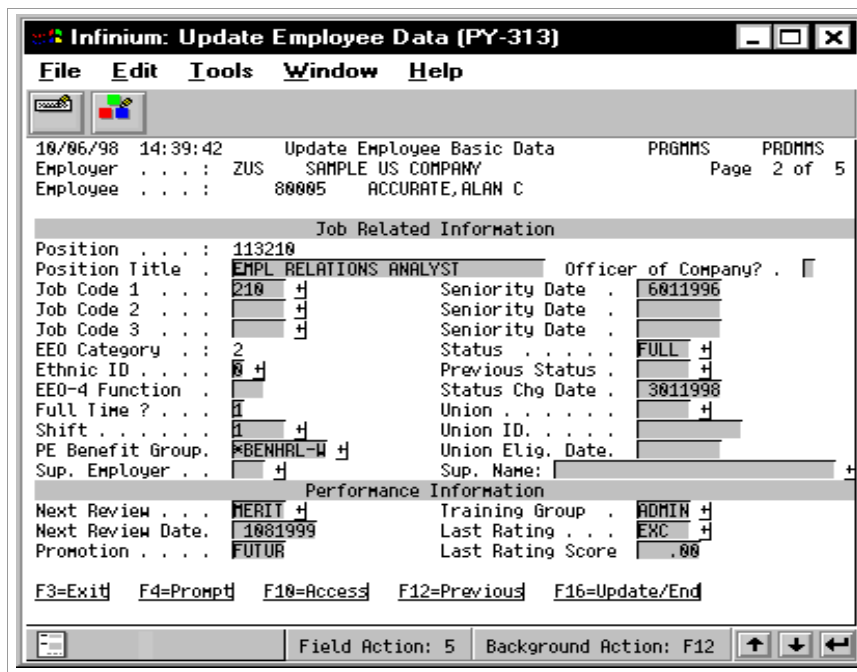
Infinium: Update Employee Data (PY-313)

File Edit Tools Window Help

10/06/98 14:39:42 Update Employee Basic Data PRGMMS PRDMMS
Employer . . . : ZUS SAMPLE US COMPANY Page 2 of 5
Employee . . . : 80005 ACCURATE,ALAN C

Job Related Information

Position . . . : 113210
Position Title . EMPL RELATIONS ANALYST Officer of Company? .
Job Code 1 . . . 210 + Seniority Date . 6011996
Job Code 2 . . . + Seniority Date .
Job Code 3 . . . + Seniority Date .
EEO Category . : 2 Status . . . . . FULL +
Ethnic ID . . . . 0 + Previous Status . +
EEO-4 Function . Status Chg Date . 3011998
Full Time ? . . . 1 Union . . . . . . +
Shift . . . . . . 1 + Union ID. . . . .
PE Benefit Group. *BENHRL-W + Union Elig. Date.
Sup. Employer . . + Sup. Name: +

Performance Information

Next Review . . . MERIT + Training Group . ADMIN +
Next Review Date. 1081999 Last Rating . . . EXC +
Promotion . . . . FUTUR Last Rating Score .00

F3=Exit F4=Prompt F10=Access F12=Previous F16=Update/End

Field Action: 5 Background Action: F12